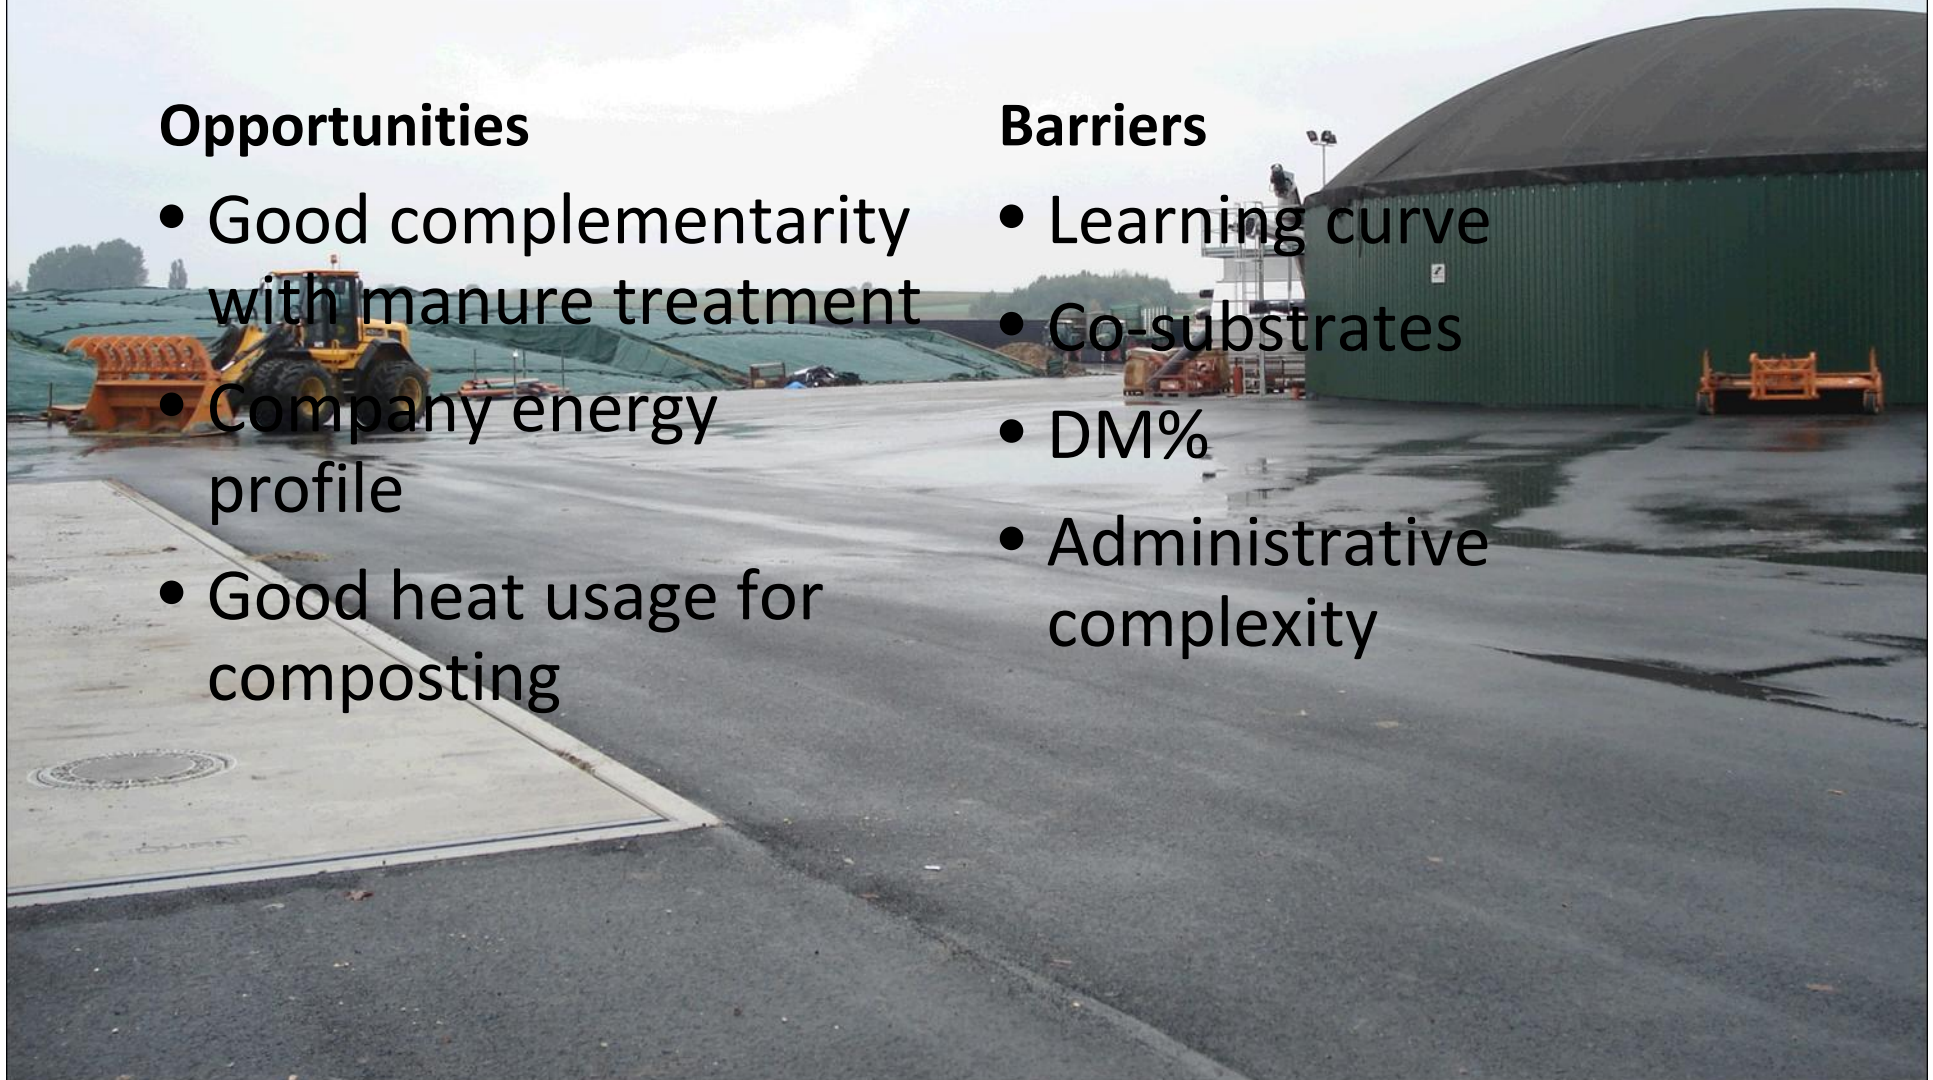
**Opportunities**

- Good complementarity with manure treatment
- Company energy profile
- Good heat usage for composting

**Barriers**

- Learning curve
- Co-substrates
- DM%
- Administrative complexity